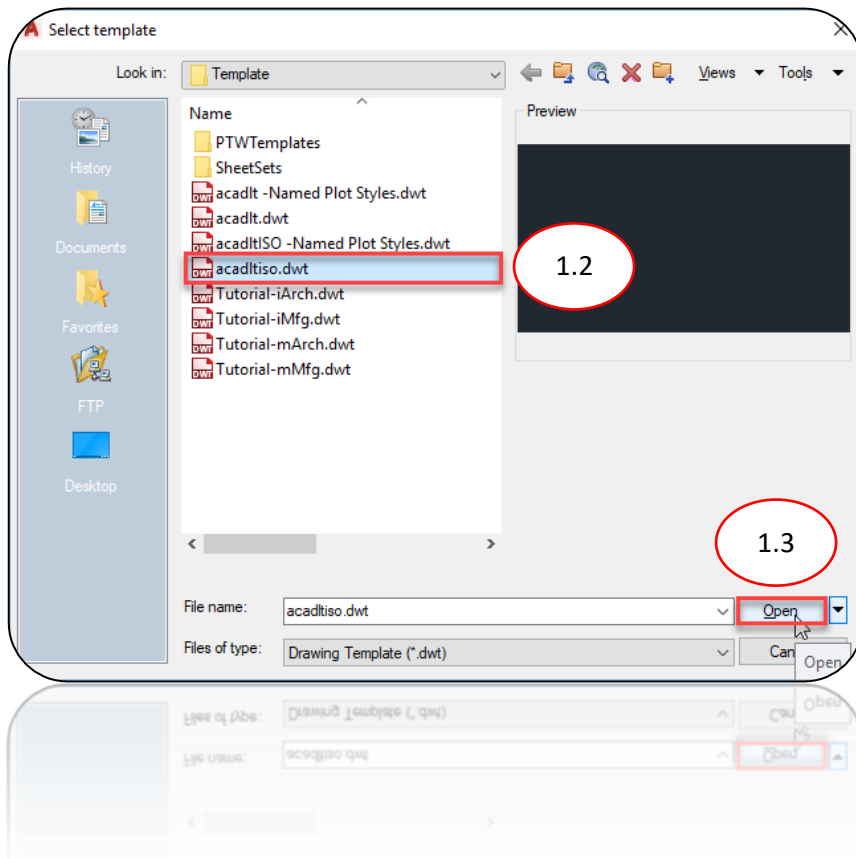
Select template

Look in: Template

Views Tools

History

Documents

Favorites

FTP

Desktop

Name

PTWTemplates
SheetSets
acadlt -Named Plot Styles.dwt
acadlt.dwt
acadltISO -Named Plot Styles.dwt
acadltiso.dwt
Tutorial-iArch.dwt
Tutorial-iMfg.dwt
Tutorial-mArch.dwt
Tutorial-mMfg.dwt

Preview

1.2

1.3

File name: acadltiso.dwt

Open

Files of type: Drawing Template (*.dwt)

Can

Open